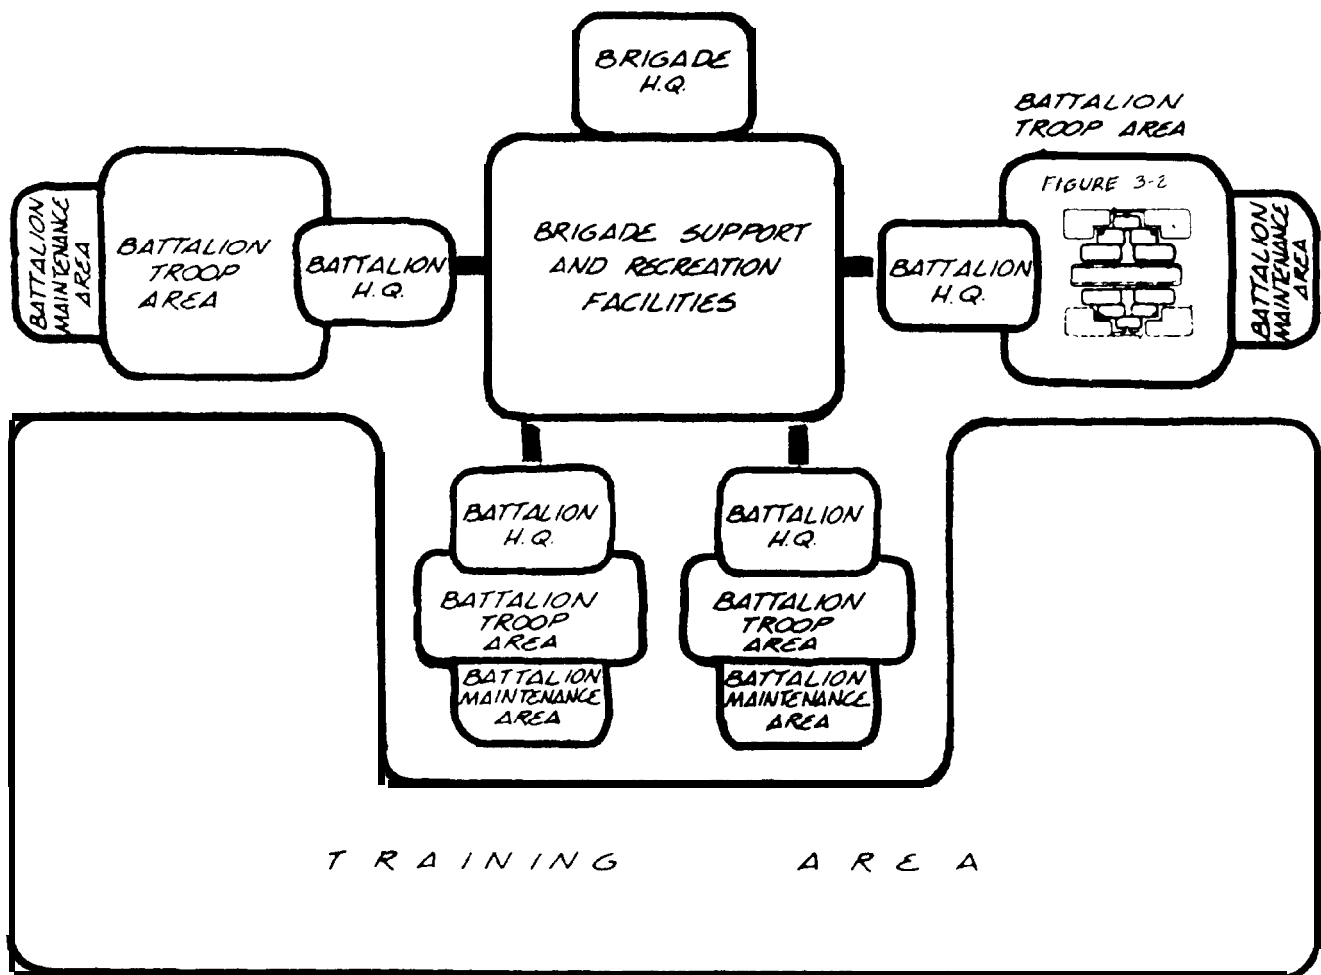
BRIGADE H.Q.

BATTALION MAINTENANCE AREA

BATTALION TROOP AREA

BATTALION H.Q.

BRIGADE SUPPORT AND RECREATION FACILITIES

BATTALION H.Q.

BATTALION TROOP AREA

FIGURE 3-2

BATTALION MAINTENANCE AREA

BATTALION H.Q.

BATTALION TROOP AREA

BATTALION MAINTENANCE AREA

BATTALION H.Q.

BATTALION TROOP AREA

BATTALION MAINTENANCE AREA

T R A I N I N G A R E A